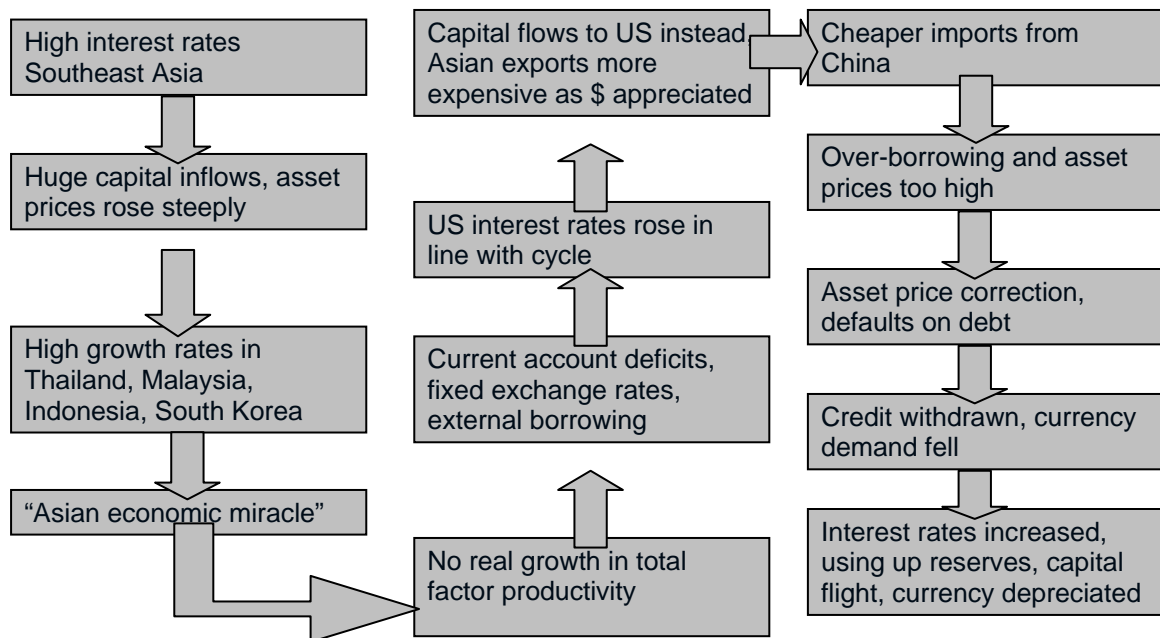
High interest rates Southeast Asia

Huge capital inflows, asset prices rose steeply

High growth rates in Thailand, Malaysia, Indonesia, South Korea

"Asian economic miracle"

No real growth in total factor productivity

Current account deficits, fixed exchange rates, external borrowing

US interest rates rose in line with cycle

Capital flows to US instead Asian exports more expensive as $ appreciated

Cheaper imports from China

Over-borrowing and asset prices too high

Asset price correction, defaults on debt

Credit withdrawn, currency demand fell

Interest rates increased, using up reserves, capital flight, currency depreciated